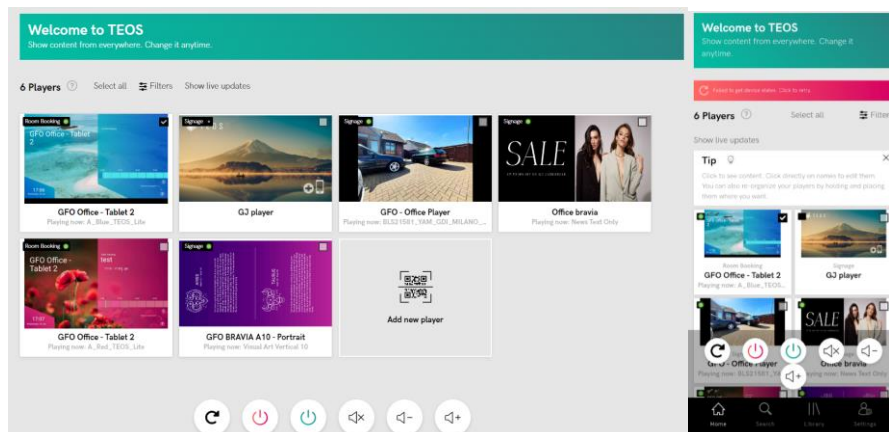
Welcome to TEOS
Show content from everywhere. Change it anytime.

6 Players Select all Filters Show live updates

Room Booking
GFO Office - Tablet 2
GFO Office - Tablet 2
Playing now: A_Blue_TEOS_Lite

Signage
GJ player

Signage
GFO - Office Player
Playing now: BLS21581_YAM_GDI_MILANO_...

Signage
SALE
Office bravia
Playing now: News Text Only

Room Booking
GFO Office - Tablet 2
test
GFO Office - Tablet 2
Playing now: A_Red_TEOS_Lite

Signage
GFO BRAVIA A10 - Portrait
Playing now: Visual Art Vertical 10

Add new player

Welcome to TEOS
Show content from everywhere. Change it anytime.

Failed to get device states. Click to retry

6 Players Select all

Show live updates

Tip
Click to see content. Click directly on names to edit them. You can also re-organize your players by holding and placing them where you want.

Room Booking
GFO Office - Tablet 2
Playing now: A_Blue_TEOS...

Signage
GJ player

SALE
GFO - Office Player
Office bravia
Playing now: BLS21581_Y
Playing now: News Text Only

Home Search Library Settings